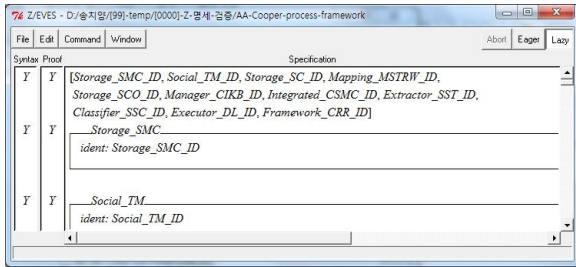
Z/EVES - D:/송치양/[99]-temp/[0000]-Z-명세-검증/AA-Cooper-process-framework

File Edit Command Window

Abort Eager Lazy

Syntax Proof Specification

Y Y [Storage_SMC_ID, Social_TM_ID, Storage_SC_ID, Mapping_MSTRW_ID, Storage_SCO_ID, Manager_CIKB_ID, Integrated_CSMC_ID, Extractor_SST_ID, Classifier_SSC_ID, Executor_DL_ID, Framework_CRR_ID]

Y Y Storage_SMC
ident: Storage_SMC_ID

Y Y Social_TM
ident: Social_TM_ID